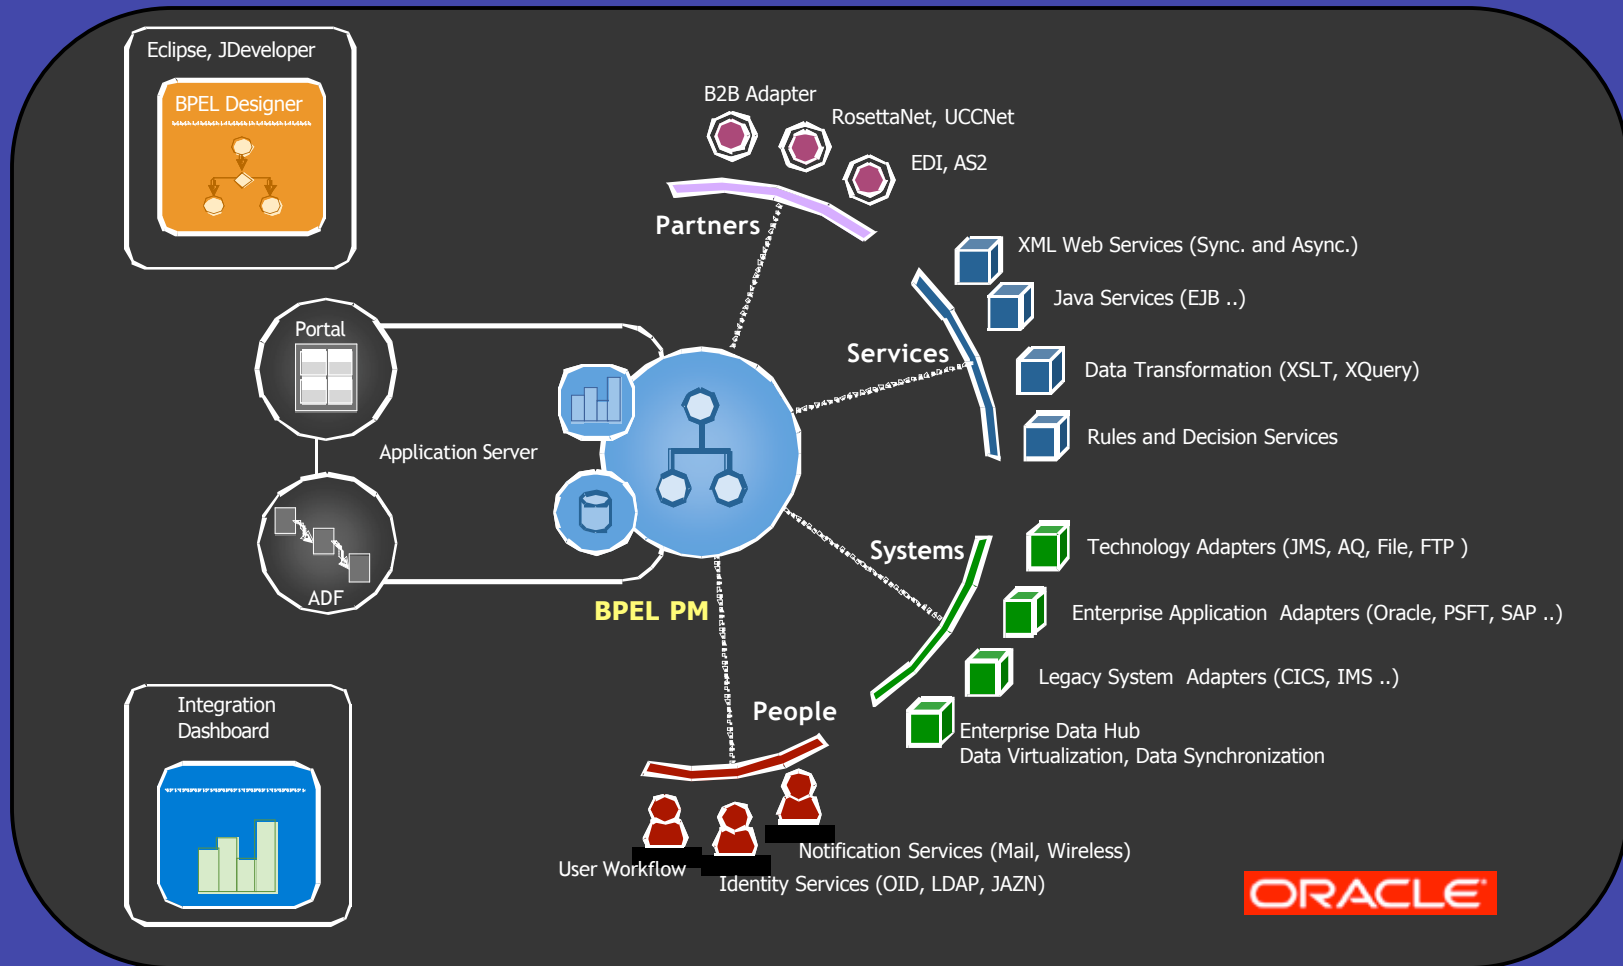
Eclipse, JDeveloper

BPEL Designer

B2B Adapter

RosettaNet, UCCNet

EDI, AS2

Partners

XML Web Services (Sync. and Async.)

Java Services (EJB ..)

Portal

Services

Data Transformation (XSLT, XQuery)

Rules and Decision Services

Application Server

Systems

Technology Adapters (JMS, AQ, File, FTP )

ADF

BPEL PM

Enterprise Application Adapters (Oracle, PSFT, SAP ..)

Legacy System Adapters (CICS, IMS ..)

Integration Dashboard

People

Enterprise Data Hub
Data Virtualization, Data Synchronization

Notification Services (Mail, Wireless)

User Workflow

Identity Services (OID, LDAP, JAZN)

ORACLE